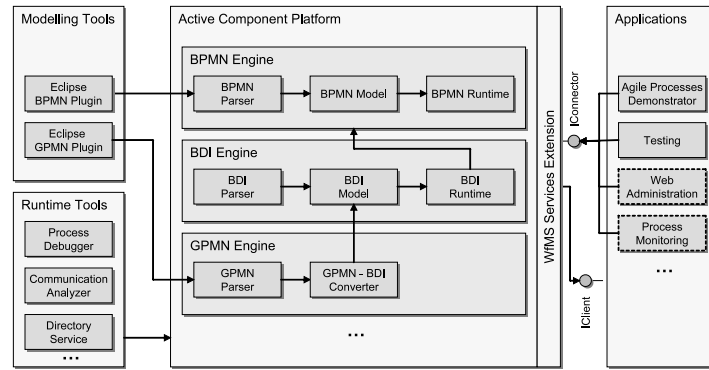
Modelling Tools

Eclipse BPMN Plugin

Eclipse GPMN Plugin

Runtime Tools

Process Debugger

Communication Analyzer

Directory Service

...

Active Component Platform

BPMN Engine

BPMN Parser

BPMN Model

BPMN Runtime

BDI Engine

BDI Parser

BDI Model

BDI Runtime

GPMN Engine

GPMN Parser

GPMN - BDI Converter

...

WfMS Services Extension

IConnector

IClient

Applications

Agile Processes Demonstrator

Testing

Web Administration

Process Monitoring

...